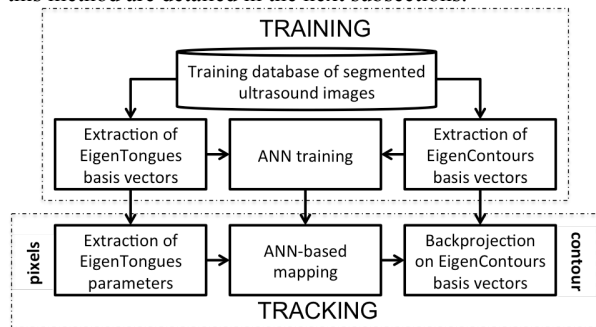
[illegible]

TRAINING

Training database of segmented ultrasound images

Extraction of EigenTongues basis vectors

ANN training

Extraction of EigenContours basis vectors

pixels

Extraction of EigenTongues parameters

ANN-based mapping

Backprojection on EigenContours basis vectors

contour

TRACKING